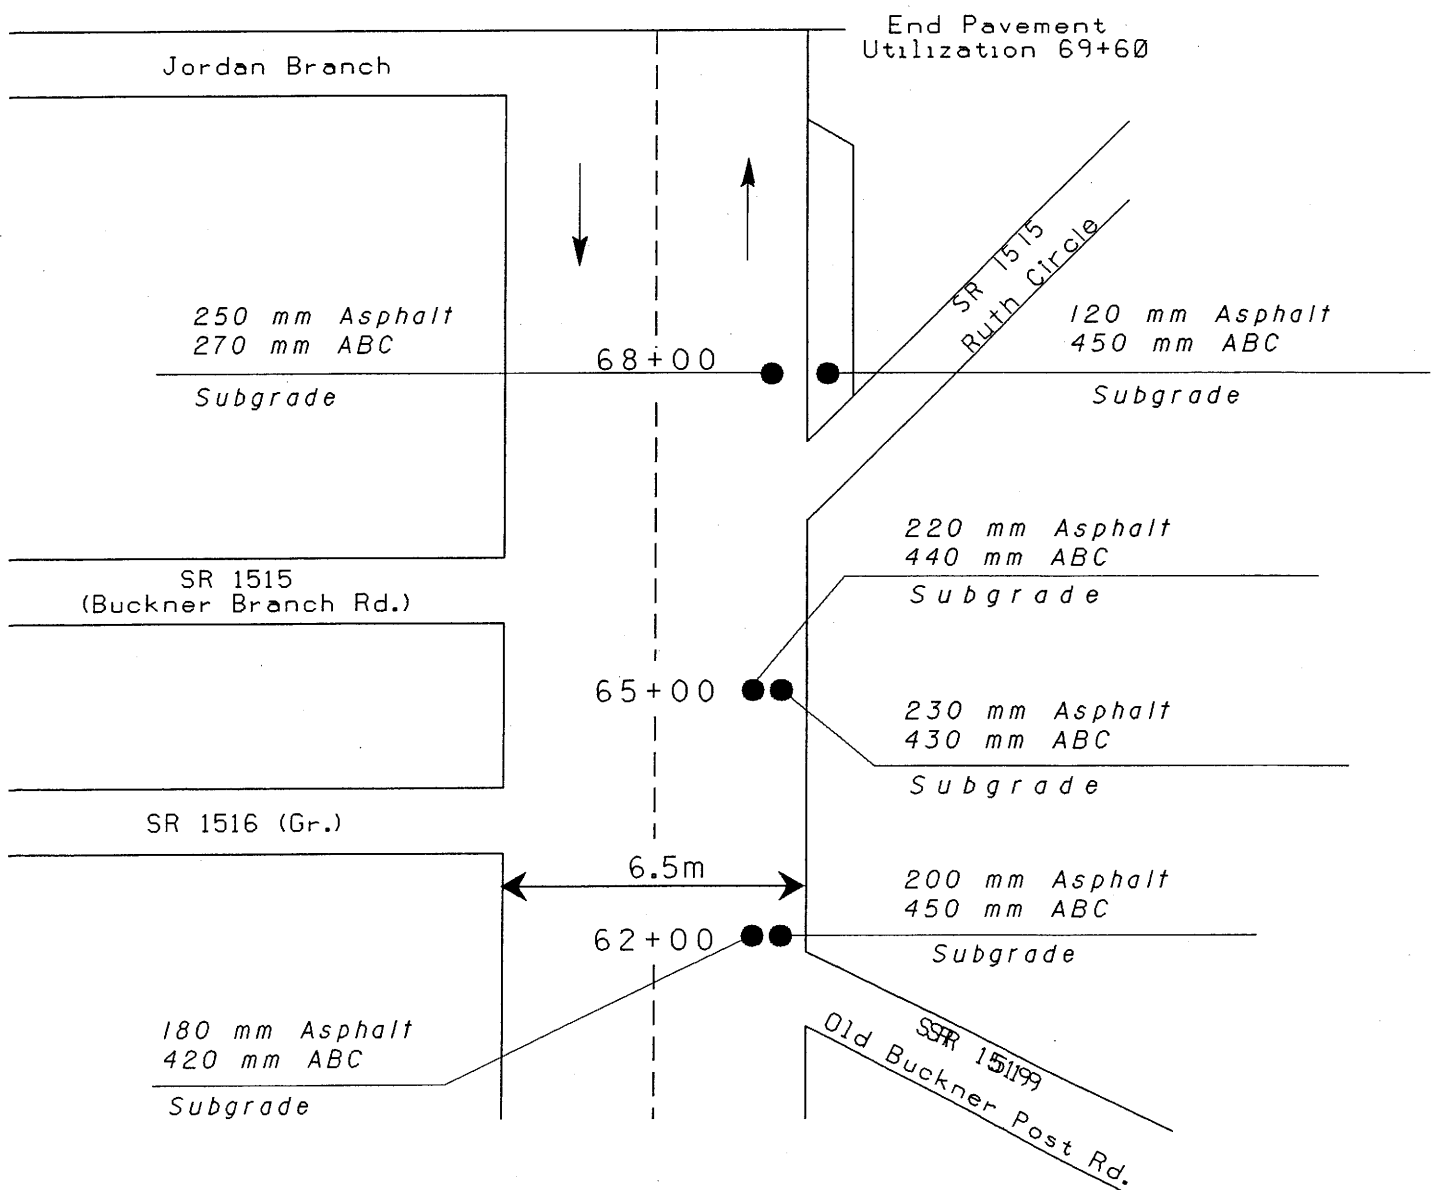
End Pavement
Utilization 69+60

Jordan Branch

SR 1515
Ruth Circle

250 mm Asphalt
270 mm ABC

Subgrade

68+00

120 mm Asphalt
450 mm ABC

Subgrade

220 mm Asphalt
440 mm ABC

Subgrade

SR 1515
(Buckner Branch Rd.)

65+00

230 mm Asphalt
430 mm ABC

Subgrade

SR 1516 (Gr.)

6.5m

200 mm Asphalt
450 mm ABC

62+00

Subgrade

180 mm Asphalt
420 mm ABC

Subgrade

SR 1519
Old Buckner Post Rd.